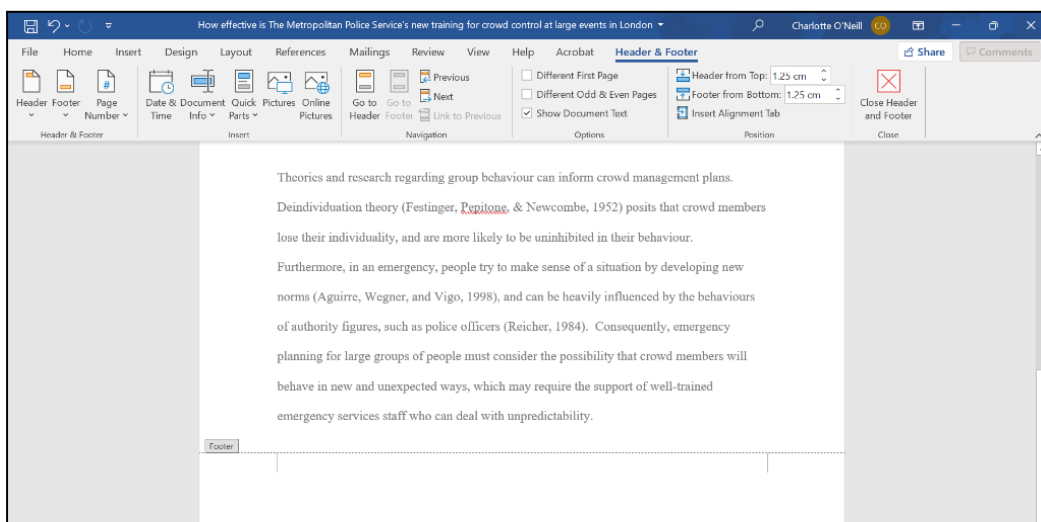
How effective is The Metropolitan Police Service's new training for crowd control at large events in London

Charlotte O'Neill CO

File Home Insert Design Layout References Mailings Review View Help Acrobat Header & Footer

Share Comments

Header Footer Page Number

Header & Footer

Date & Time Document Info Quick Parts Pictures Online Pictures

Insert

Go to Header Go to Footer Previous Next Link to Previous

Navigation

Different First Page
Different Odd & Even Pages
Show Document Text

Options

Header from Top: 1.25 cm
Footer from Bottom: 1.25 cm
Insert Alignment Tab

Position

Close Header and Footer

Close

Theories and research regarding group behaviour can inform crowd management plans. Deindividuation theory (Festinger, Pepitone, & Newcombe, 1952) posits that crowd members lose their individuality, and are more likely to be uninhibited in their behaviour. Furthermore, in an emergency, people try to make sense of a situation by developing new norms (Aguirre, Wegner, and Vigo, 1998), and can be heavily influenced by the behaviours of authority figures, such as police officers (Reicher, 1984). Consequently, emergency planning for large groups of people must consider the possibility that crowd members will behave in new and unexpected ways, which may require the support of well-trained emergency services staff who can deal with unpredictability.

Footer